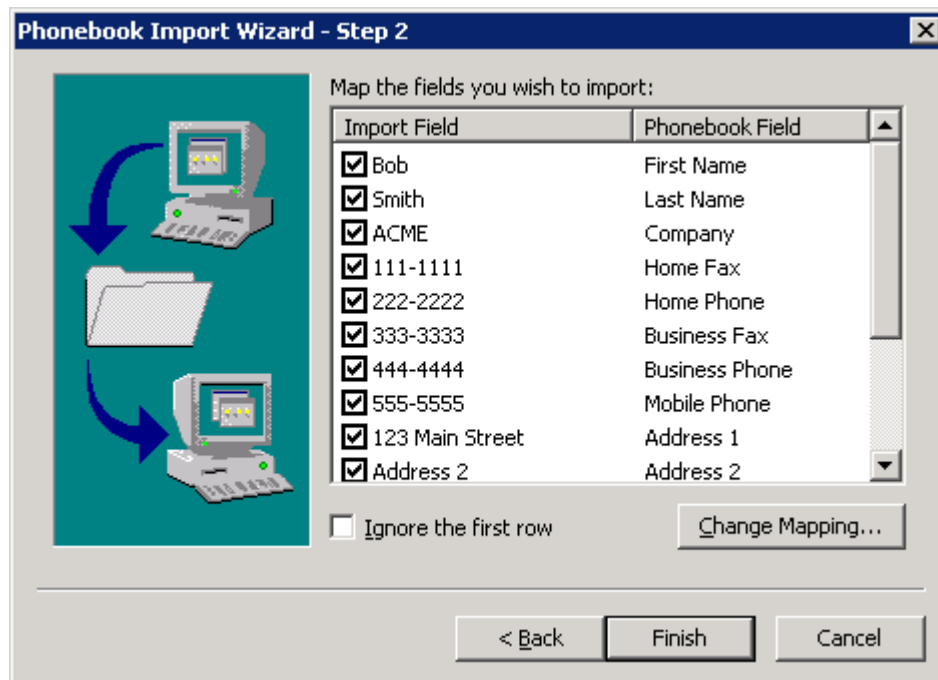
Phonebook Import Wizard - Step 2

Map the fields you wish to import:

| Import Field | Phonebook Field |
|---|---|
| ☑ Bob | First Name |
| ☑ Smith | Last Name |
| ☑ ACME | Company |
| ☑ 111-1111 | Home Fax |
| ☑ 222-2222 | Home Phone |
| ☑ 333-3333 | Business Fax |
| ☑ 444-4444 | Business Phone |
| ☑ 555-5555 | Mobile Phone |
| ☑ 123 Main Street | Address 1 |
| ☑ Address 2 | Address 2 |

☐ Ignore the first row

Change Mapping...

< Back

Finish

Cancel